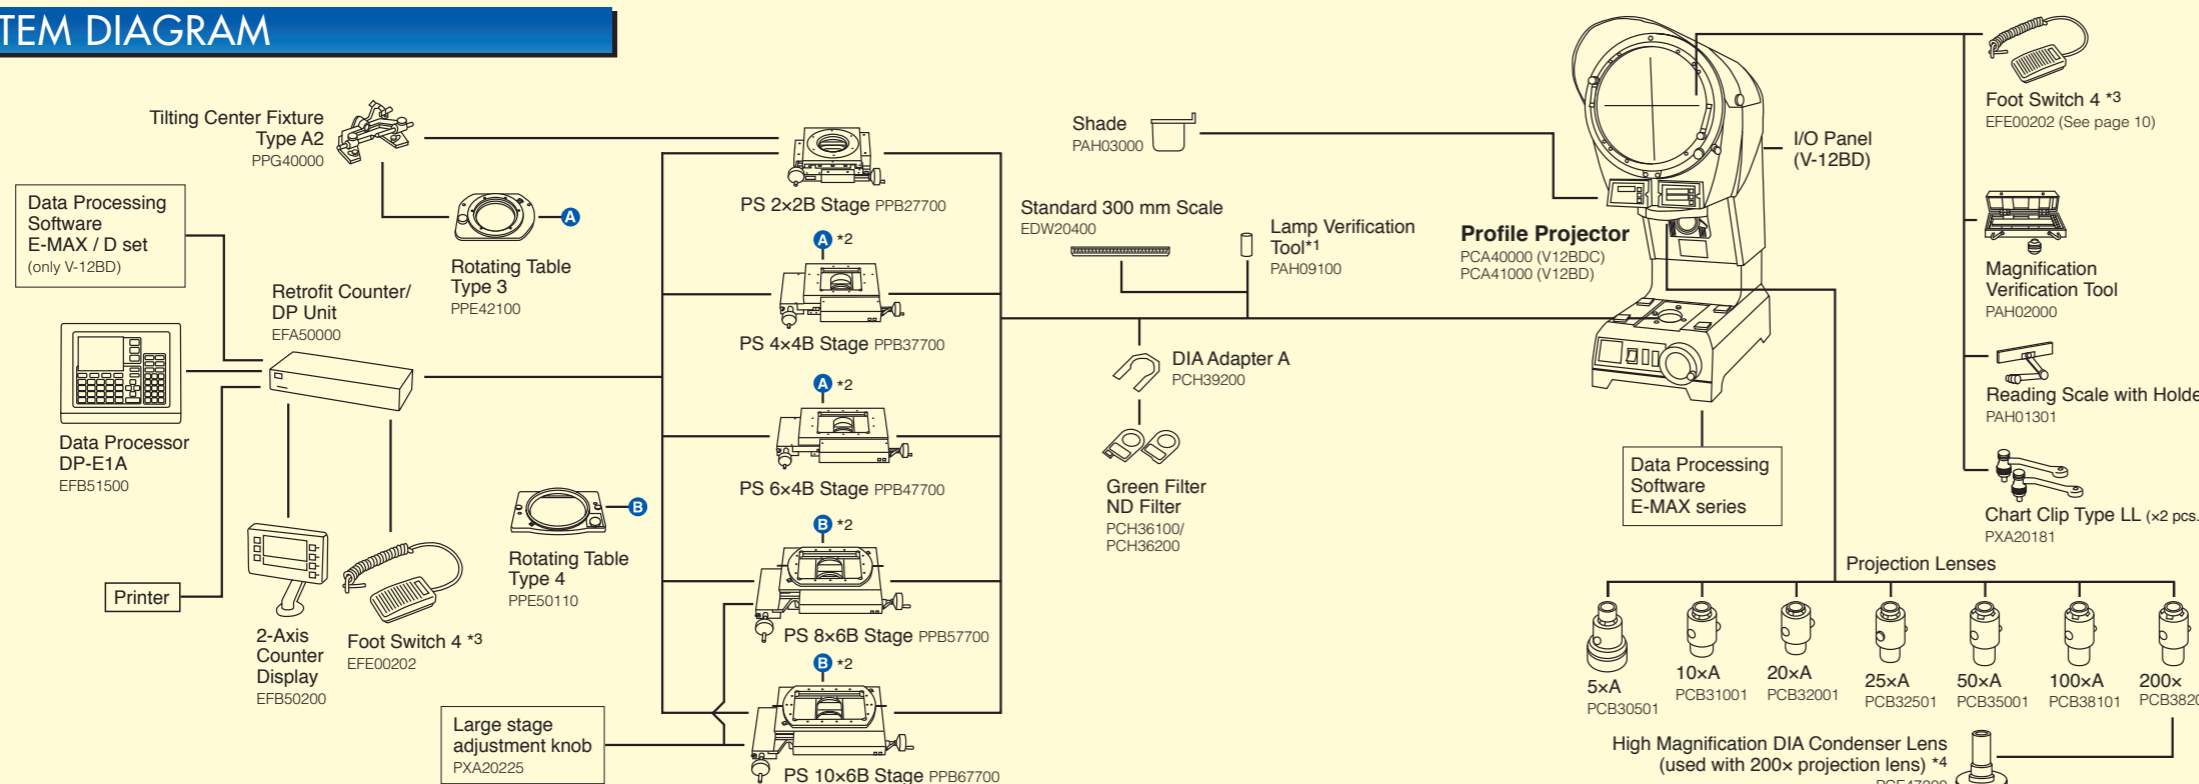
TEM DIAGRAM

Tilting Center Fixture Type A2
PPG40000

Data Processing Software E-MAX / D set
(only V-12BD)

Rotating Table Type 3
PPE42100

A

Retrofit Counter/ DP Unit
EFA50000

Data Processor DP-E1A
EFB51500

Printer

2-Axis Counter Display
EFB50200

Foot Switch 4 *3
EFE00202

Rotating Table Type 4
PPE50110

B

Large stage adjustment knob
PXA20225

PS 2×2B Stage PPB27700

A *2

PS 4×4B Stage PPB37700

A *2

PS 6×4B Stage PPB47700

B *2

PS 8×6B Stage PPB57700

B *2

PS 10×6B Stage PPB67700

Shade
PAH03000

Standard 300 mm Scale
EDW20400

Lamp Verification Tool*1
PAH09100

DIA Adapter A
PCH39200

Green Filter ND Filter
PCH36100/ PCH36200

Profile Projector
PCA40000 (V12BDC)
PCA41000 (V12BD)

I/O Panel (V-12BD)

Data Processing Software E-MAX series

Foot Switch 4 *3
EFE00202 (See page 10)

Magnification Verification Tool
PAH02000

Reading Scale with Holde
PAH01301

Chart Clip Type LL (×2 pcs.
PXA20181

Projection Lenses

5×A
PCB30501

10×A
PCB31001

20×A
PCB32001

25×A
PCB32501

50×A
PCB35001

100×A
PCB38101

200×
PCB382

High Magnification DIA Condenser Lens (used with 200× projection lens) *4